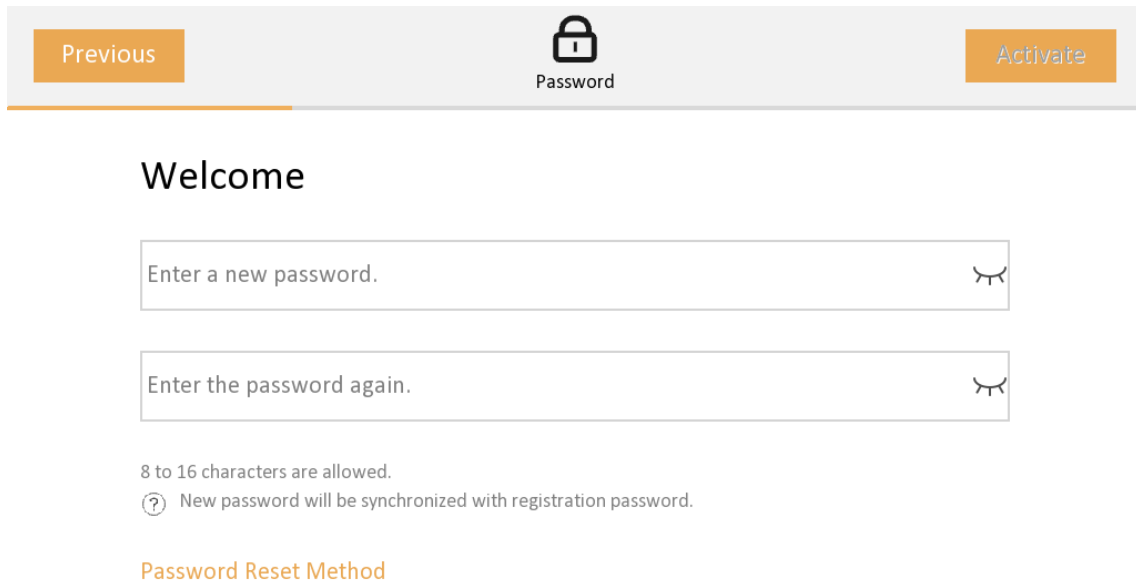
Previous

Password

Activate

Welcome

Enter a new password.

Enter the password again.

8 to 16 characters are allowed.

? New password will be synchronized with registration password.

Password Reset Method